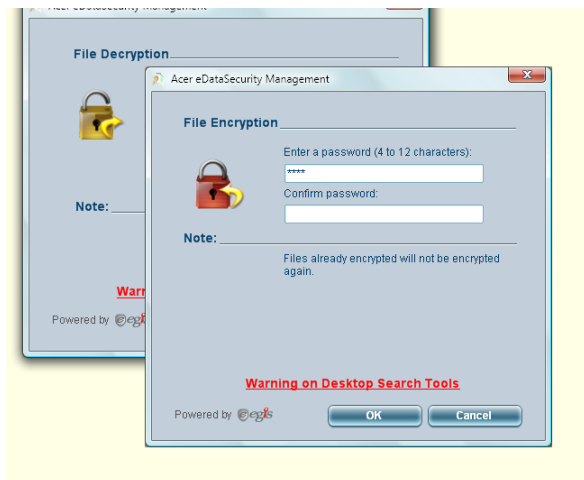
Acer eDataSecurity Management

File Decryption

Note:

Warn

Powered by egis

Acer eDataSecurity Management

File Encryption

Enter a password (4 to 12 characters):

****

Confirm password:

Note:

Files already encrypted will not be encrypted again.

Warning on Desktop Search Tools

Powered by egis

OK

Cancel